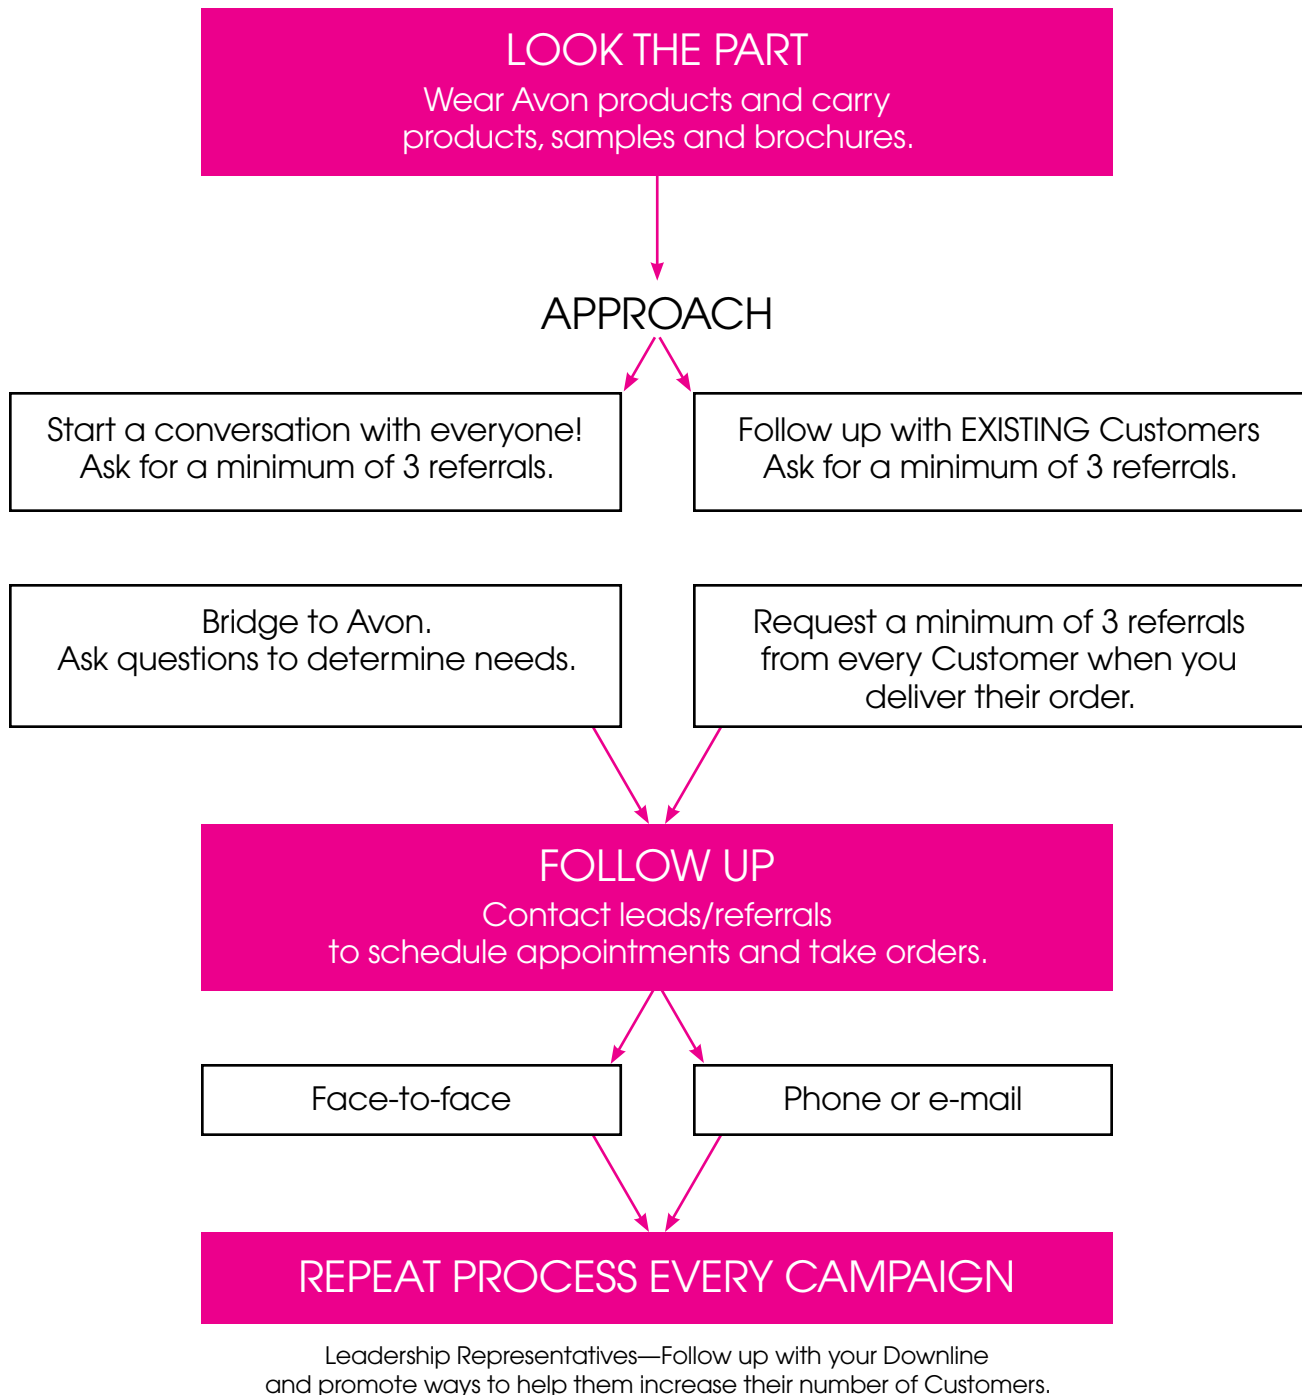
LOOK THE PART
Wear Avon products and carry products, samples and brochures.

APPROACH

Start a conversation with everyone!
Ask for a minimum of 3 referrals.

Follow up with EXISTING Customers
Ask for a minimum of 3 referrals.

Bridge to Avon.
Ask questions to determine needs.

Request a minimum of 3 referrals from every Customer when you deliver their order.

FOLLOW UP
Contact leads/referrals to schedule appointments and take orders.

Face-to-face

Phone or e-mail

REPEAT PROCESS EVERY CAMPAIGN

Leadership Representatives—Follow up with your Downline and promote ways to help them increase their number of Customers.